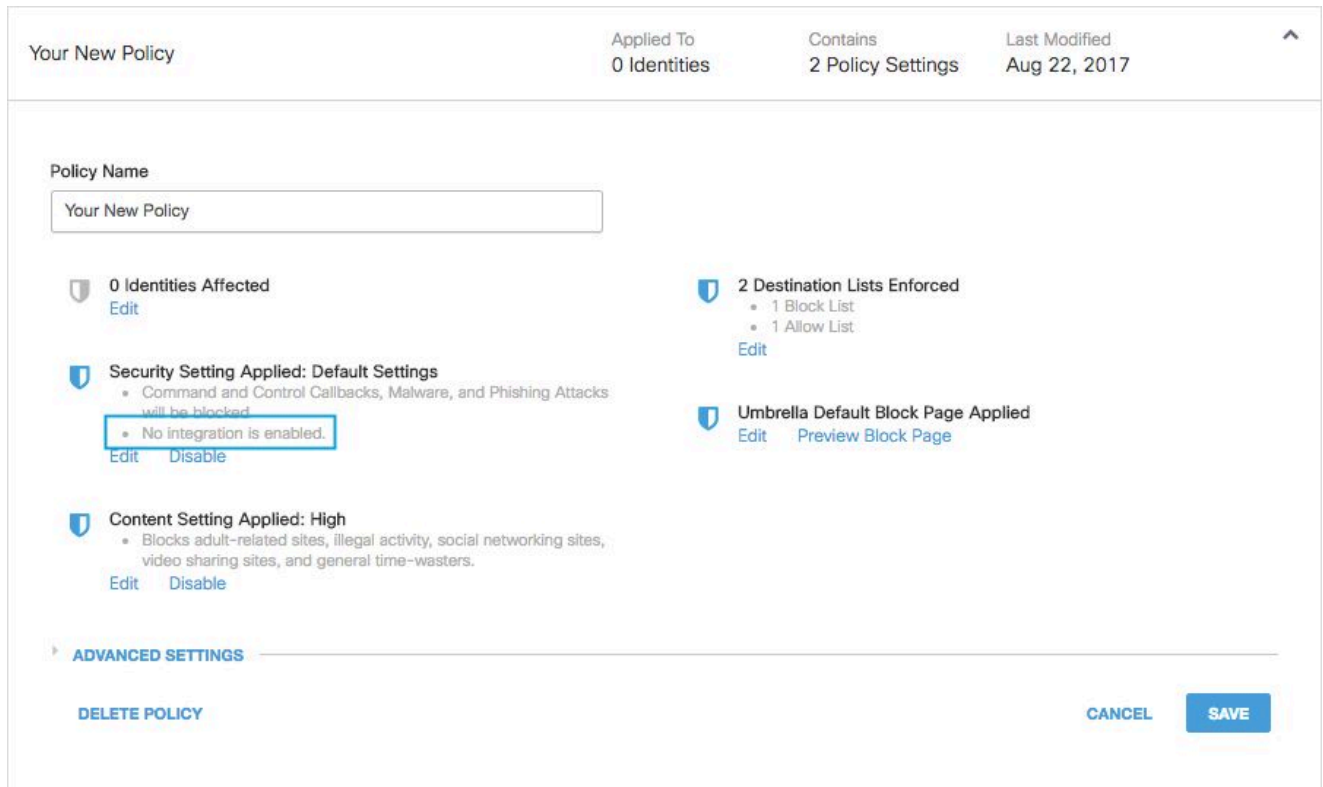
Your New Policy

Applied To
0 Identities

Contains
2 Policy Settings

Last Modified
Aug 22, 2017

Policy Name

Your New Policy

0 Identities Affected
Edit

Security Setting Applied: Default Settings
• Command and Control Callbacks, Malware, and Phishing Attacks will be blocked.
• No integration is enabled.
Edit Disable

Content Setting Applied: High
• Blocks adult-related sites, illegal activity, social networking sites, video sharing sites, and general time-wasters.
Edit Disable

2 Destination Lists Enforced
• 1 Block List
• 1 Allow List
Edit

Umbrella Default Block Page Applied
Edit Preview Block Page

ADVANCED SETTINGS

DELETE POLICY

CANCEL SAVE